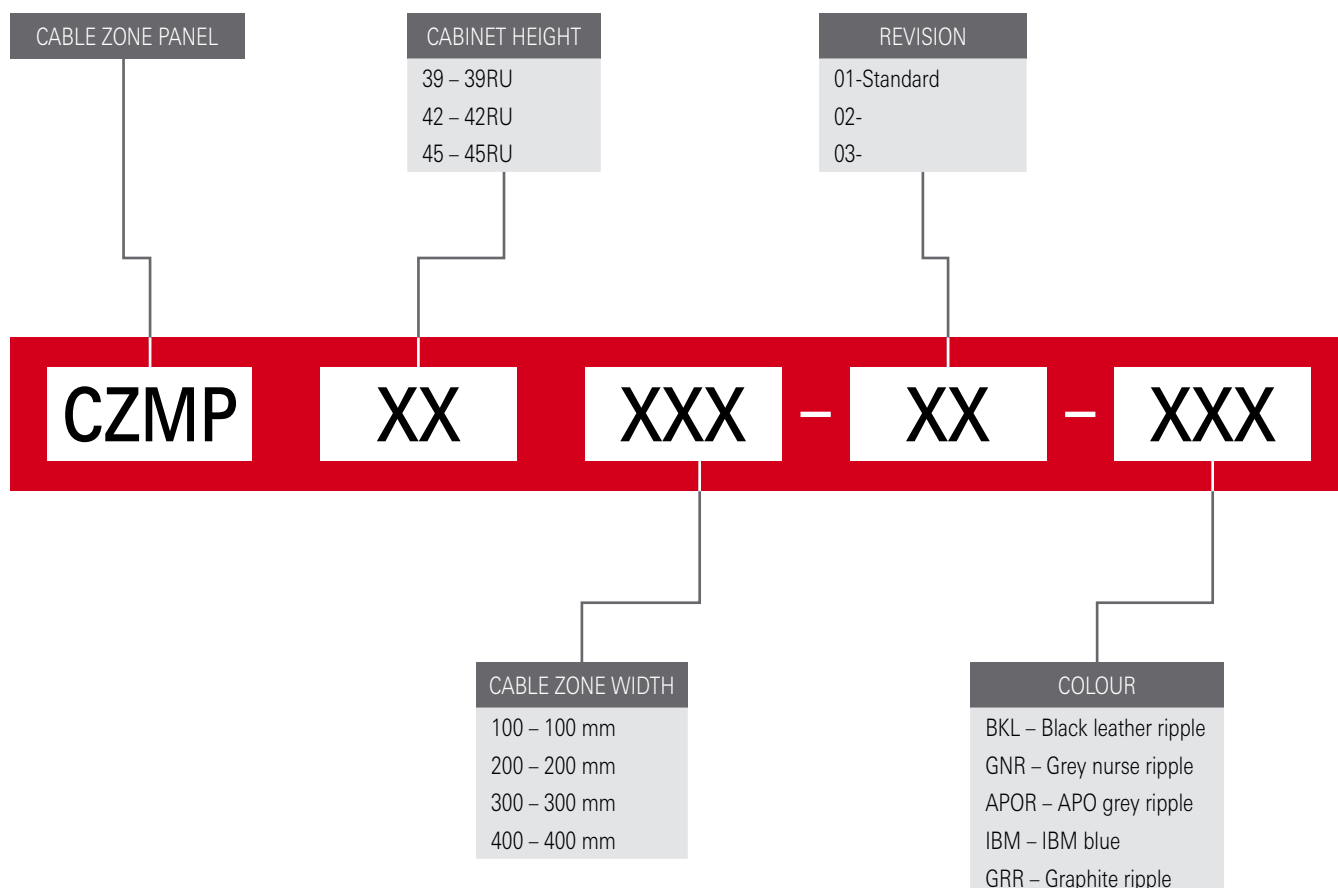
CABLE ZONE PANEL

CABINET HEIGHT
39 – 39RU
42 – 42RU
45 – 45RU

REVISION
01-Standard
02-
03-

CZMP XX XXX – XX – XXX

CABLE ZONE WIDTH
100 – 100 mm
200 – 200 mm
300 – 300 mm
400 – 400 mm

COLOUR
BKL – Black leather ripple
GNR – Grey nurse ripple
APOR – APO grey ripple
IBM – IBM blue
GRR – Graphite ripple